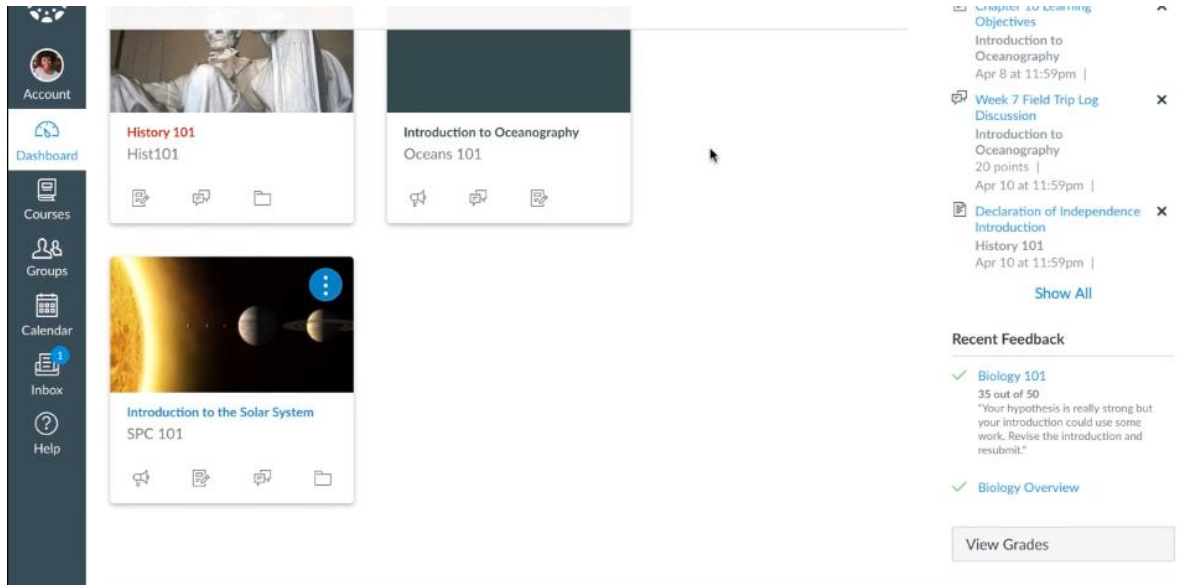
Account
Dashboard
Courses
Groups
Calendar
1
Inbox
Help

History 101
Hist101

Introduction to Oceanography
Oceans 101

Introduction to the Solar System
SPC 101

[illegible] Objectives
Introduction to Oceanography
Apr 8 at 11:59pm |

Week 7 Field Trip Log Discussion
Introduction to Oceanography
20 points |
Apr 10 at 11:59pm |

Declaration of Independence Introduction
History 101
Apr 10 at 11:59pm |

Show All

Recent Feedback

Biology 101
35 out of 50
"Your hypothesis is really strong but your introduction could use some work. Revise the introduction and resubmit."

Biology Overview

View Grades